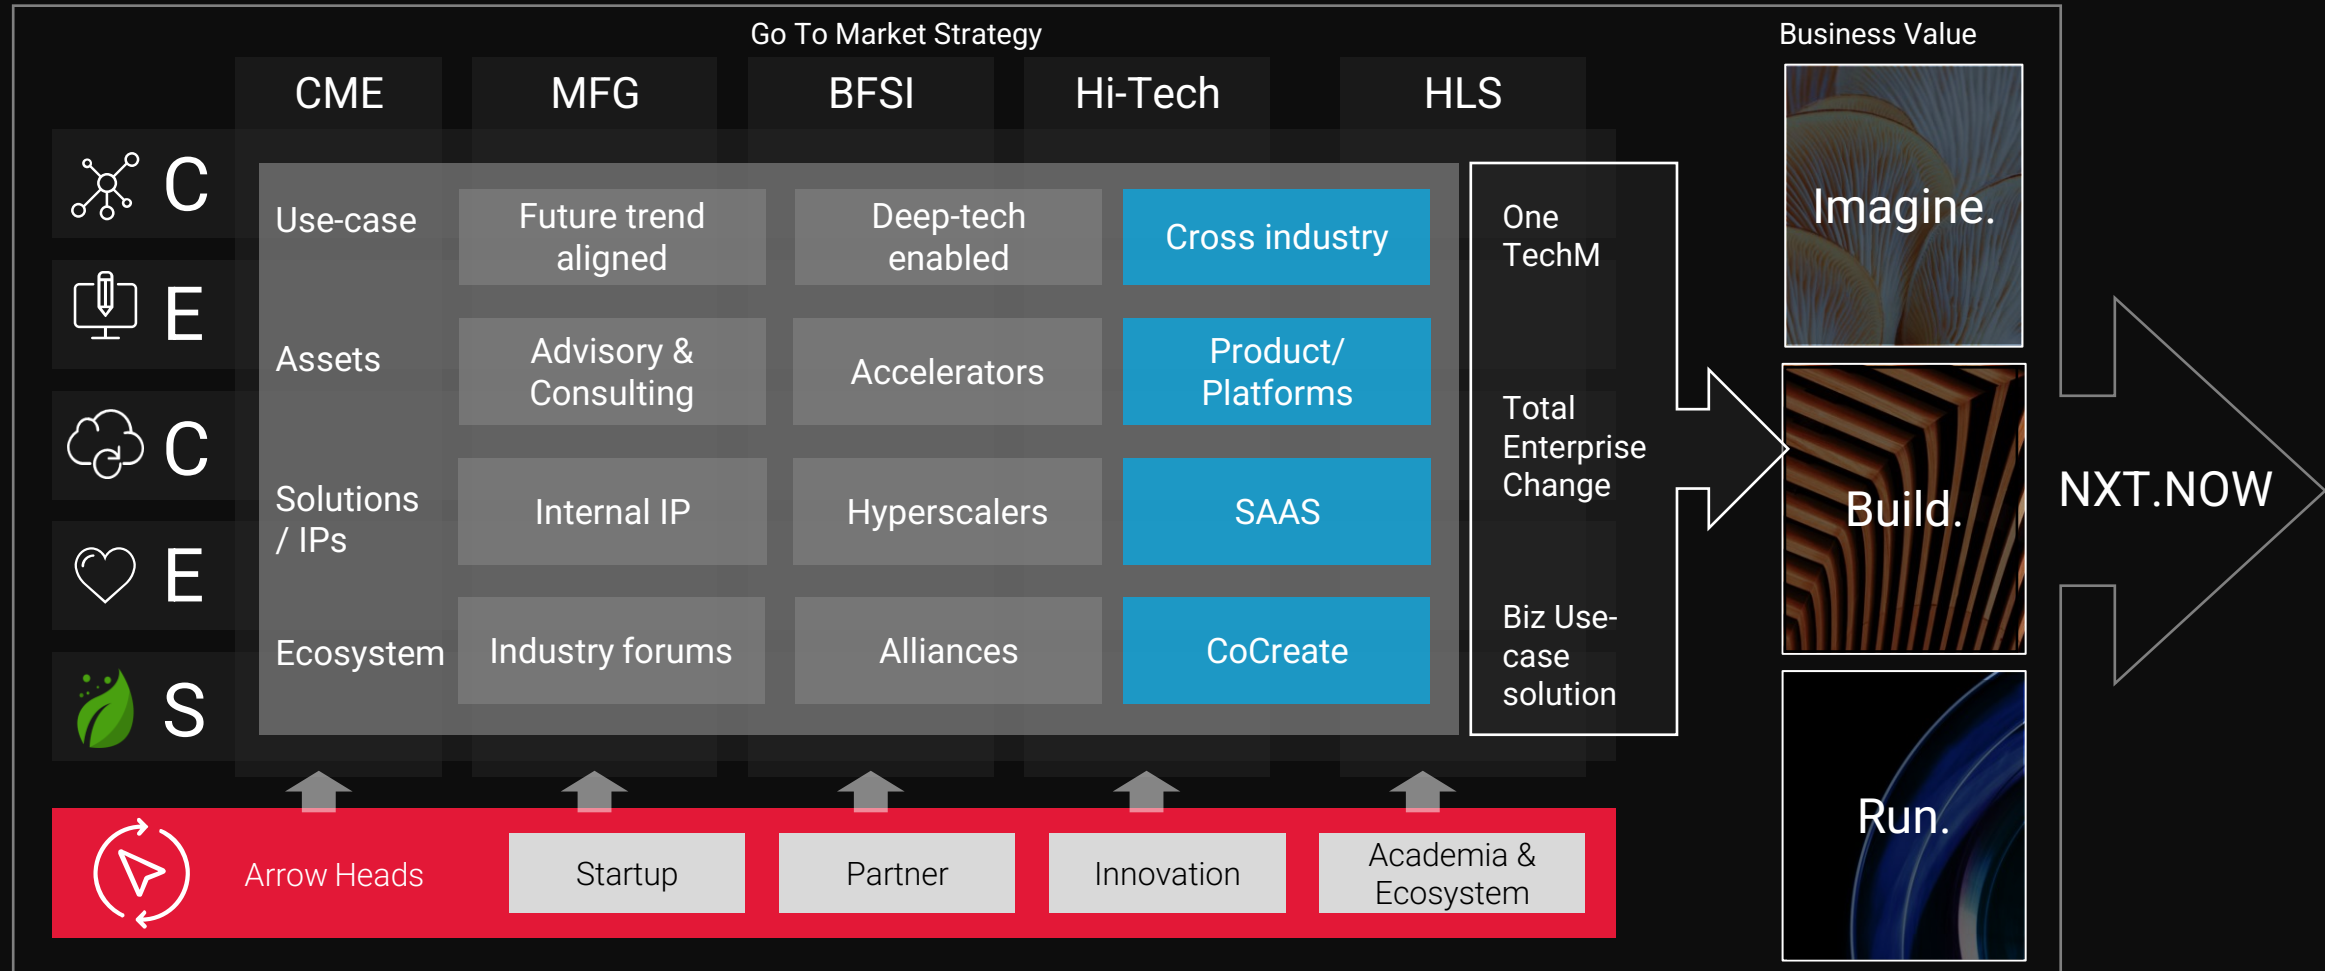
Go To Market Strategy

Business Value

| | CME | MFG | BFSI | Hi-Tech | HLS |
|---|---|---|---|---|---|

C
E
C
E
S

| Use-case | Future trend aligned | Deep-tech enabled | Cross industry |
|---|---|---|---|
| Assets | Advisory & Consulting | Accelerators | Product/ Platforms |
| Solutions / IPs | Internal IP | Hyperscalers | SAAS |
| Ecosystem | Industry forums | Alliances | CoCreate |

One TechM

Total Enterprise Change

Biz Use-case solution

Imagine.

Build.

Run.

NXT.NOW

Arrow Heads

Startup

Partner

Innovation

Academia & Ecosystem